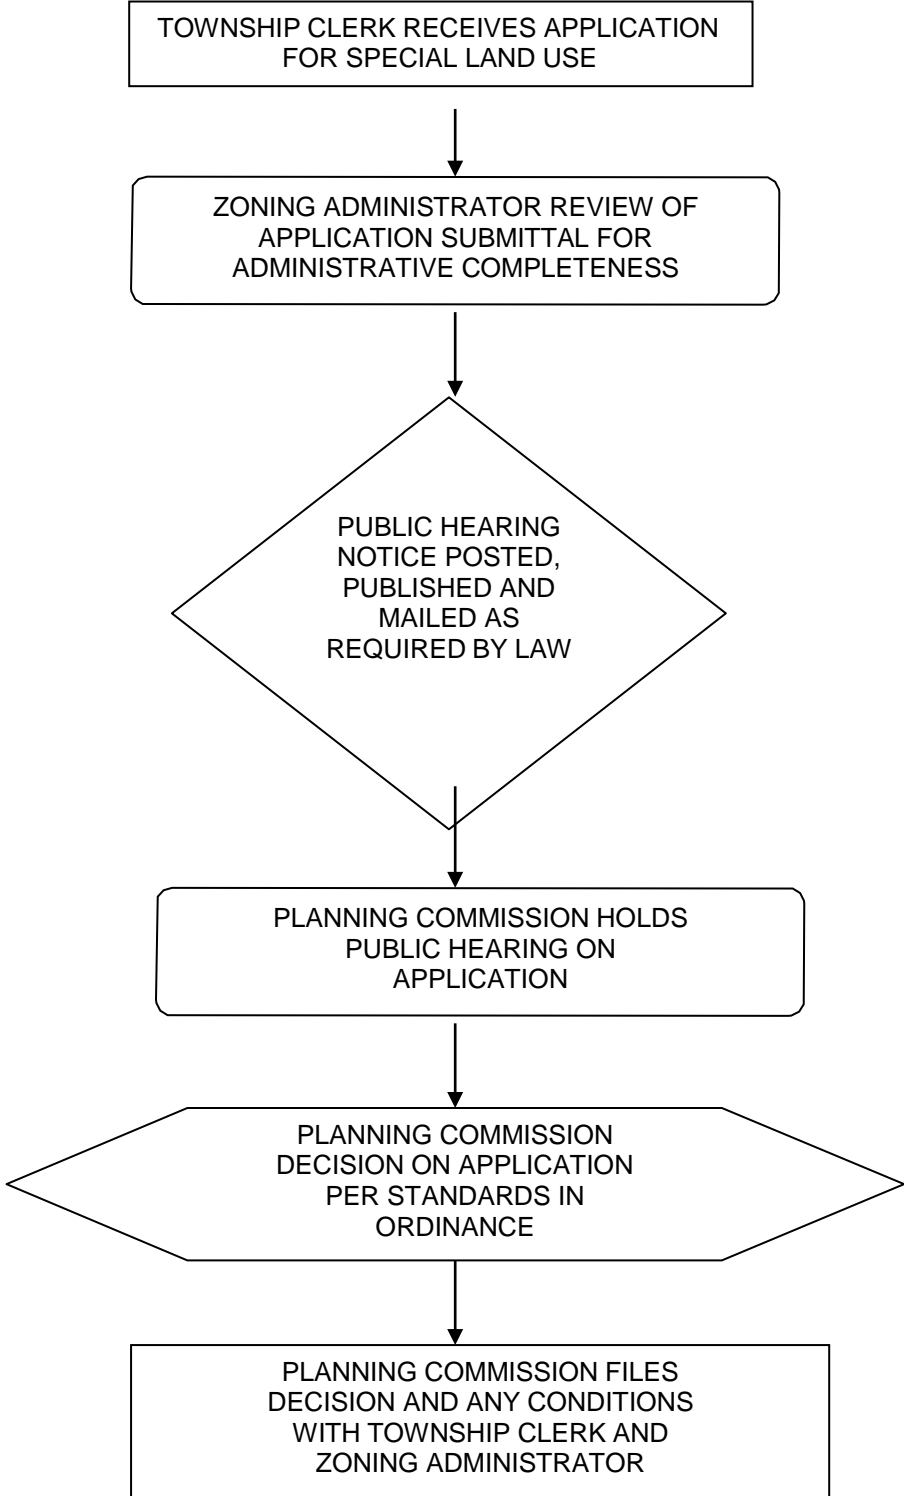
TOWNSHIP CLERK RECEIVES APPLICATION FOR SPECIAL LAND USE

ZONING ADMINISTRATOR REVIEW OF APPLICATION SUBMITTAL FOR ADMINISTRATIVE COMPLETENESS

PUBLIC HEARING NOTICE POSTED, PUBLISHED AND MAILED AS REQUIRED BY LAW

PLANNING COMMISSION HOLDS PUBLIC HEARING ON APPLICATION

PLANNING COMMISSION DECISION ON APPLICATION PER STANDARDS IN ORDINANCE

PLANNING COMMISSION FILES DECISION AND ANY CONDITIONS WITH TOWNSHIP CLERK AND ZONING ADMINISTRATOR